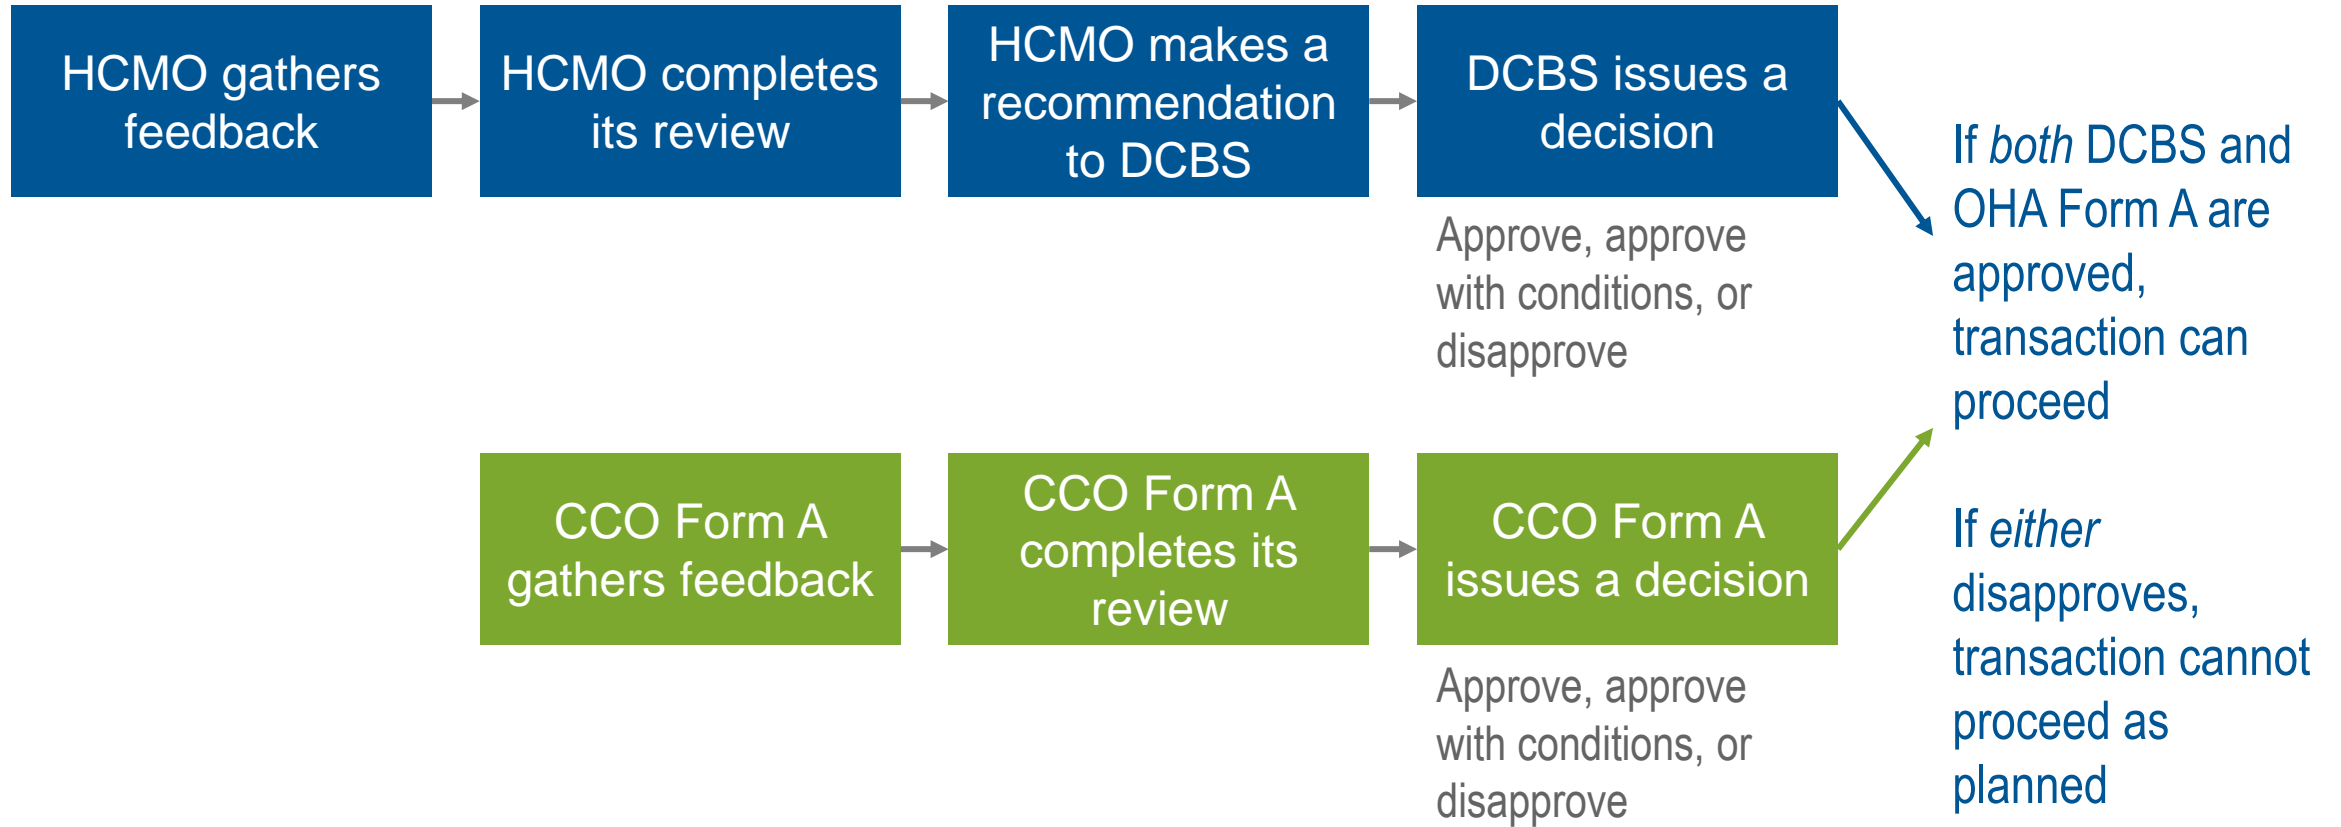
HCMO gathers feedback

HCMO completes its review

HCMO makes a recommendation to DCBS

DCBS issues a decision

Approve, approve with conditions, or disapprove

CCO Form A gathers feedback

CCO Form A completes its review

CCO Form A issues a decision

Approve, approve with conditions, or disapprove

If *both* DCBS and OHA Form A are approved, transaction can proceed

If *either* disapproves, transaction cannot proceed as planned